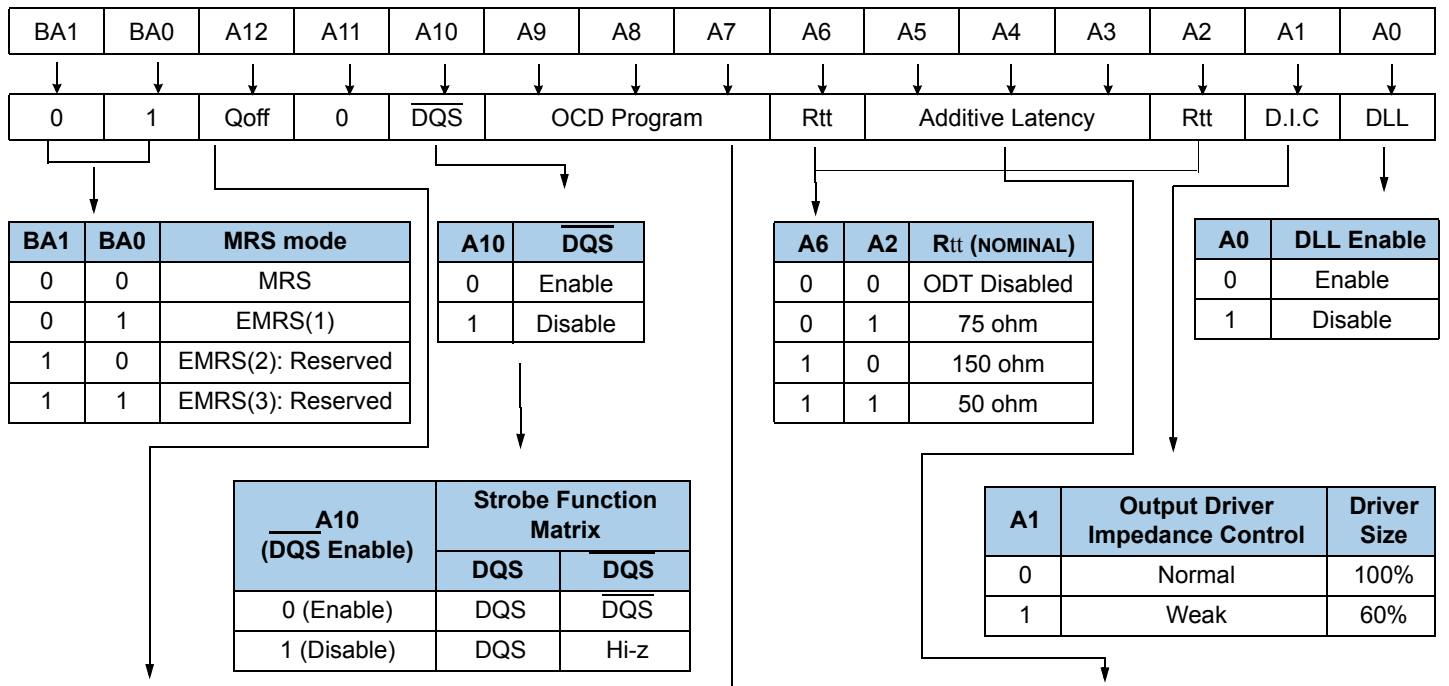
| BA1 | BA0 | A12 | A11 | A10 | A9 | A8 | A7 | A6 | A5 | A4 | A3 | A2 | A1 | A0 |
|---|---|---|---|---|---|---|---|---|---|---|---|---|---|---|
| 0 | 1 | Qoff | 0 | $\overline{DQS}$ | OCD Program | | | Rtt | Additive Latency | | | Rtt | D.I.C | DLL |

| BA1 | BA0 | MRS mode |
|---|---|---|
| 0 | 0 | MRS |
| 0 | 1 | EMRS(1) |
| 1 | 0 | EMRS(2): Reserved |
| 1 | 1 | EMRS(3): Reserved |

| A10 | $\overline{DQS}$ |
|---|---|
| 0 | Enable |
| 1 | Disable |

| A6 | A2 | Rtt (NOMINAL) |
|---|---|---|
| 0 | 0 | ODT Disabled |
| 0 | 1 | 75 ohm |
| 1 | 0 | 150 ohm |
| 1 | 1 | 50 ohm |

| A0 | DLL Enable |
|---|---|
| 0 | Enable |
| 1 | Disable |

| A10 ($\overline{DQS}$ Enable) | Strobe Function Matrix DQS | Strobe Function Matrix $\overline{DQS}$ |
|---|---|---|
| 0 (Enable) | DQS | $\overline{DQS}$ |
| 1 (Disable) | DQS | Hi-z |

| A1 | Output Driver Impedance Control | Driver Size |
|---|---|---|
| 0 | Normal | 100% |
| 1 | Weak | 60% |